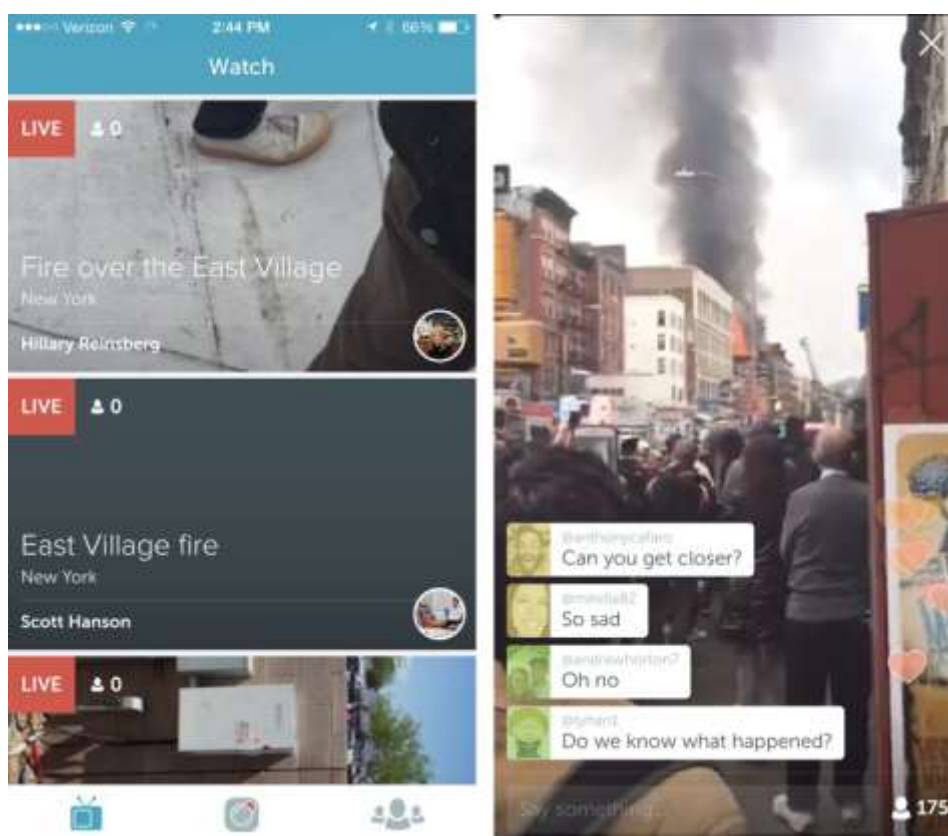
Verizon 2:44 PM 66%

Watch

LIVE 0

Fire over the East Village

New York

Hillary Reinsberg

LIVE 0

East Village fire

New York

Scott Hanson

LIVE 0

@anthonycafaro
Can you get closer?

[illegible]
So sad

@andrewhorton7
Oh no

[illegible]
Do we know what happened?

Say something...

175